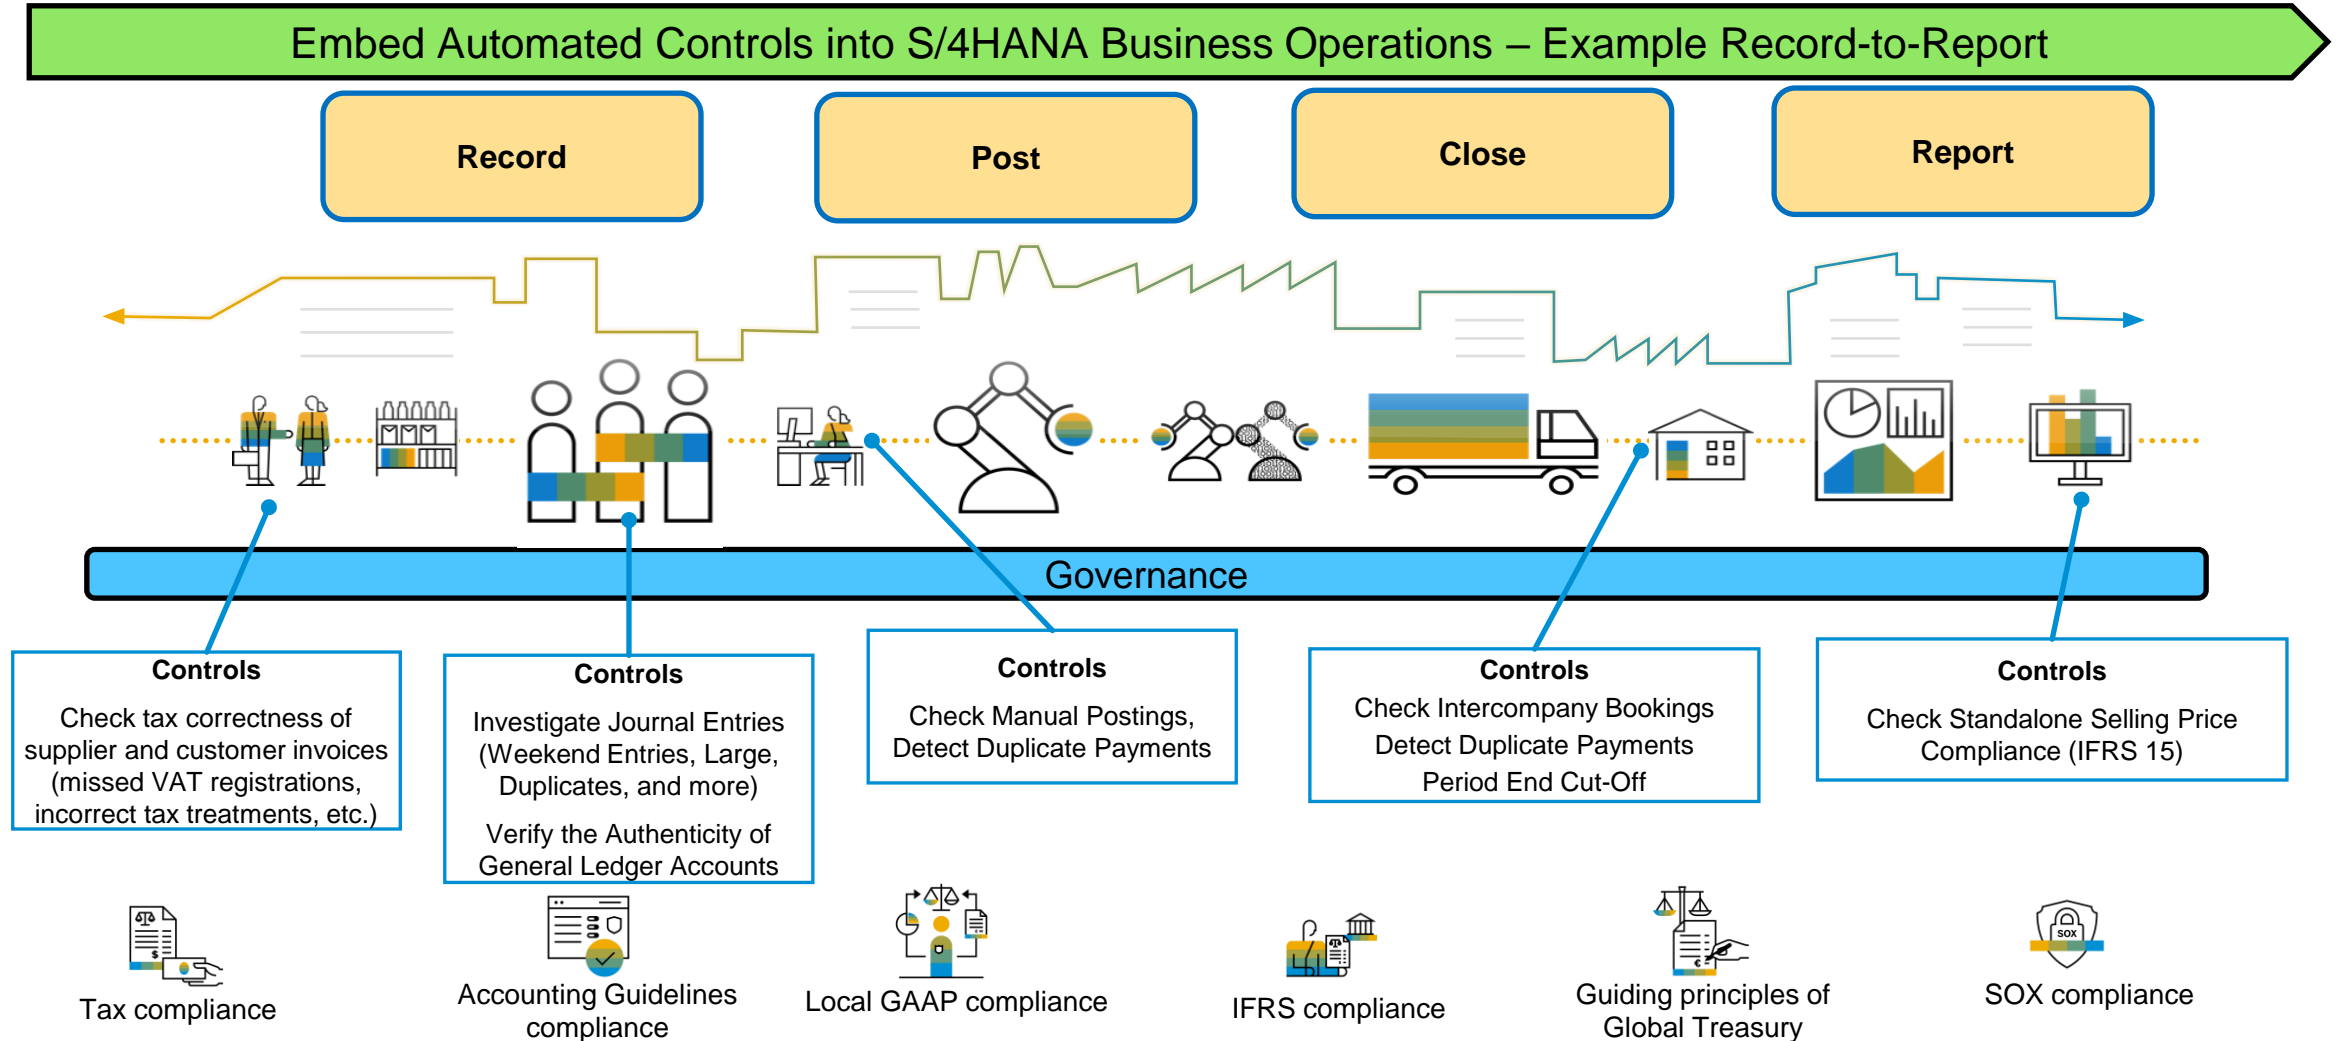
Embed Automated Controls into S/4HANA Business Operations – Example Record-to-Report

Record

Post

Close

Report

Governance

Controls
Check tax correctness of supplier and customer invoices (missed VAT registrations, incorrect tax treatments, etc.)

Controls
Investigate Journal Entries (Weekend Entries, Large, Duplicates, and more)
Verify the Authenticity of General Ledger Accounts

Controls
Check Manual Postings, Detect Duplicate Payments

Controls
Check Intercompany Bookings
Detect Duplicate Payments
Period End Cut-Off

Controls
Check Standalone Selling Price Compliance (IFRS 15)

Tax compliance

Accounting Guidelines compliance

Local GAAP compliance

IFRS compliance

Guiding principles of Global Treasury

SOX

SOX compliance